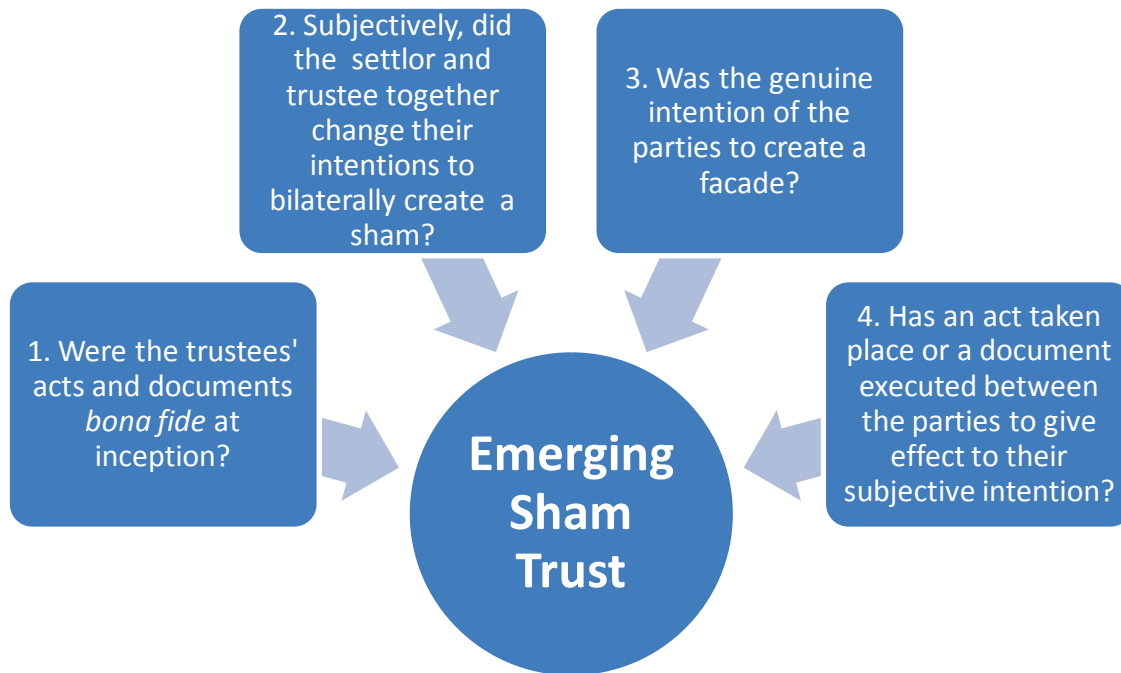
1. Were the trustees' acts and documents *bona fide* at inception?

2. Subjectively, did the settlor and trustee together change their intentions to bilaterally create a sham?

3. Was the genuine intention of the parties to create a facade?

4. Has an act taken place or a document executed between the parties to give effect to their subjective intention?

Emerging Sham Trust